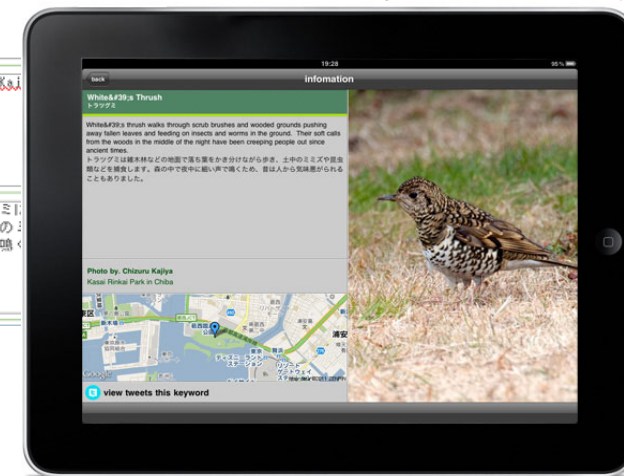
19:28
95 %
back
infomation
White&#39;s Thrush
トラツグミ
White&#39;s thrush walks through scrub brushes and wooded grounds pushing away fallen leaves and feeding on insects and worms in the ground. Their soft calls from the woods in the middle of the night have been creeping people out since ancient times.
トラツグミは雑木林などの地面で落ち葉をかき分けながら歩き、土中のミミズや昆虫類などを捕食します。森の中で夜中に細い声で鳴くため、昔は人から気味悪がられることもありました。
Photo by. Chizuru Kajiya
Kasai Rinkai Park in Chiba
view tweets this keyword
Kei
ミミ
の
鳴く